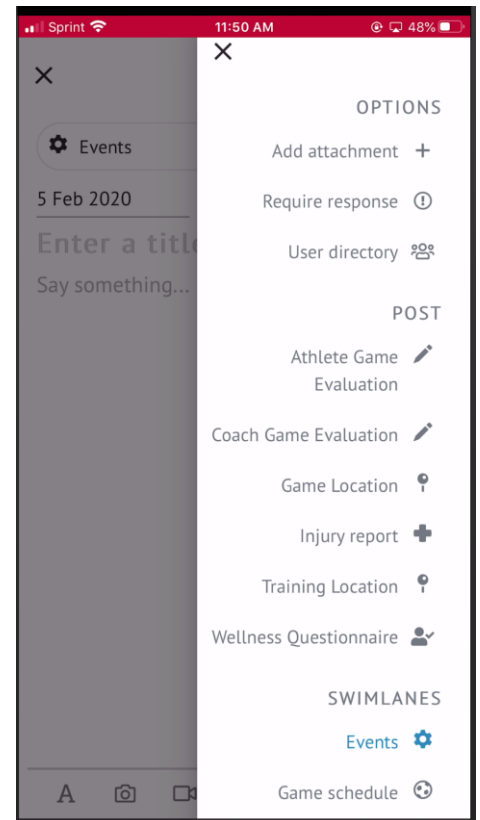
Sprint 11:50 AM 48%

×

Events

5 Feb 2020

Enter a titl

Say something...

×

OPTIONS

Add attachment +

Require response

User directory

POST

Athlete Game Evaluation

Coach Game Evaluation

Game Location

Injury report

Training Location

Wellness Questionnaire

SWIMLANES

Events

Game schedule

A